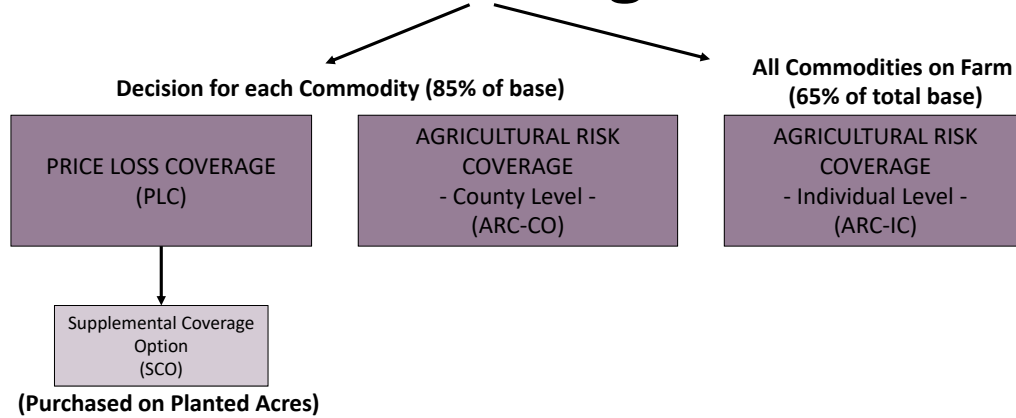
Decision for each Commodity (85% of base)

All Commodities on Farm (65% of total base)

PRICE LOSS COVERAGE (PLC)

AGRICULTURAL RISK COVERAGE - County Level - (ARC-CO)

AGRICULTURAL RISK COVERAGE - Individual Level - (ARC-IC)

Supplemental Coverage Option (SCO)

(Purchased on Planted Acres)